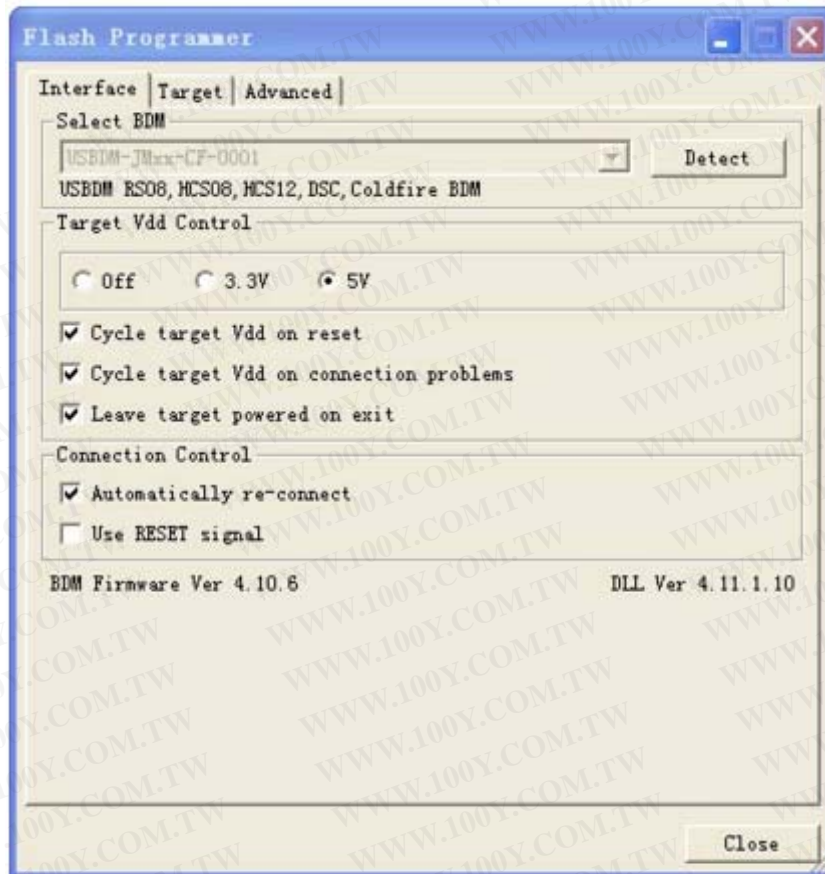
Flash Programmer

Interface | Target | Advanced

Select BDM

USBDM-JMxx-CF-0001

Detect

USBDM RS08, HCS08, HCS12, DSC, Coldfire BDM

Target Vdd Control

Off 3.3V 5V

Cycle target Vdd on reset

Cycle target Vdd on connection problems

Leave target powered on exit

Connection Control

Automatically re-connect

Use RESET signal

BDM Firmware Ver 4.10.6

DLL Ver 4.11.1.10

Close

WWW.100Y.COM.TW